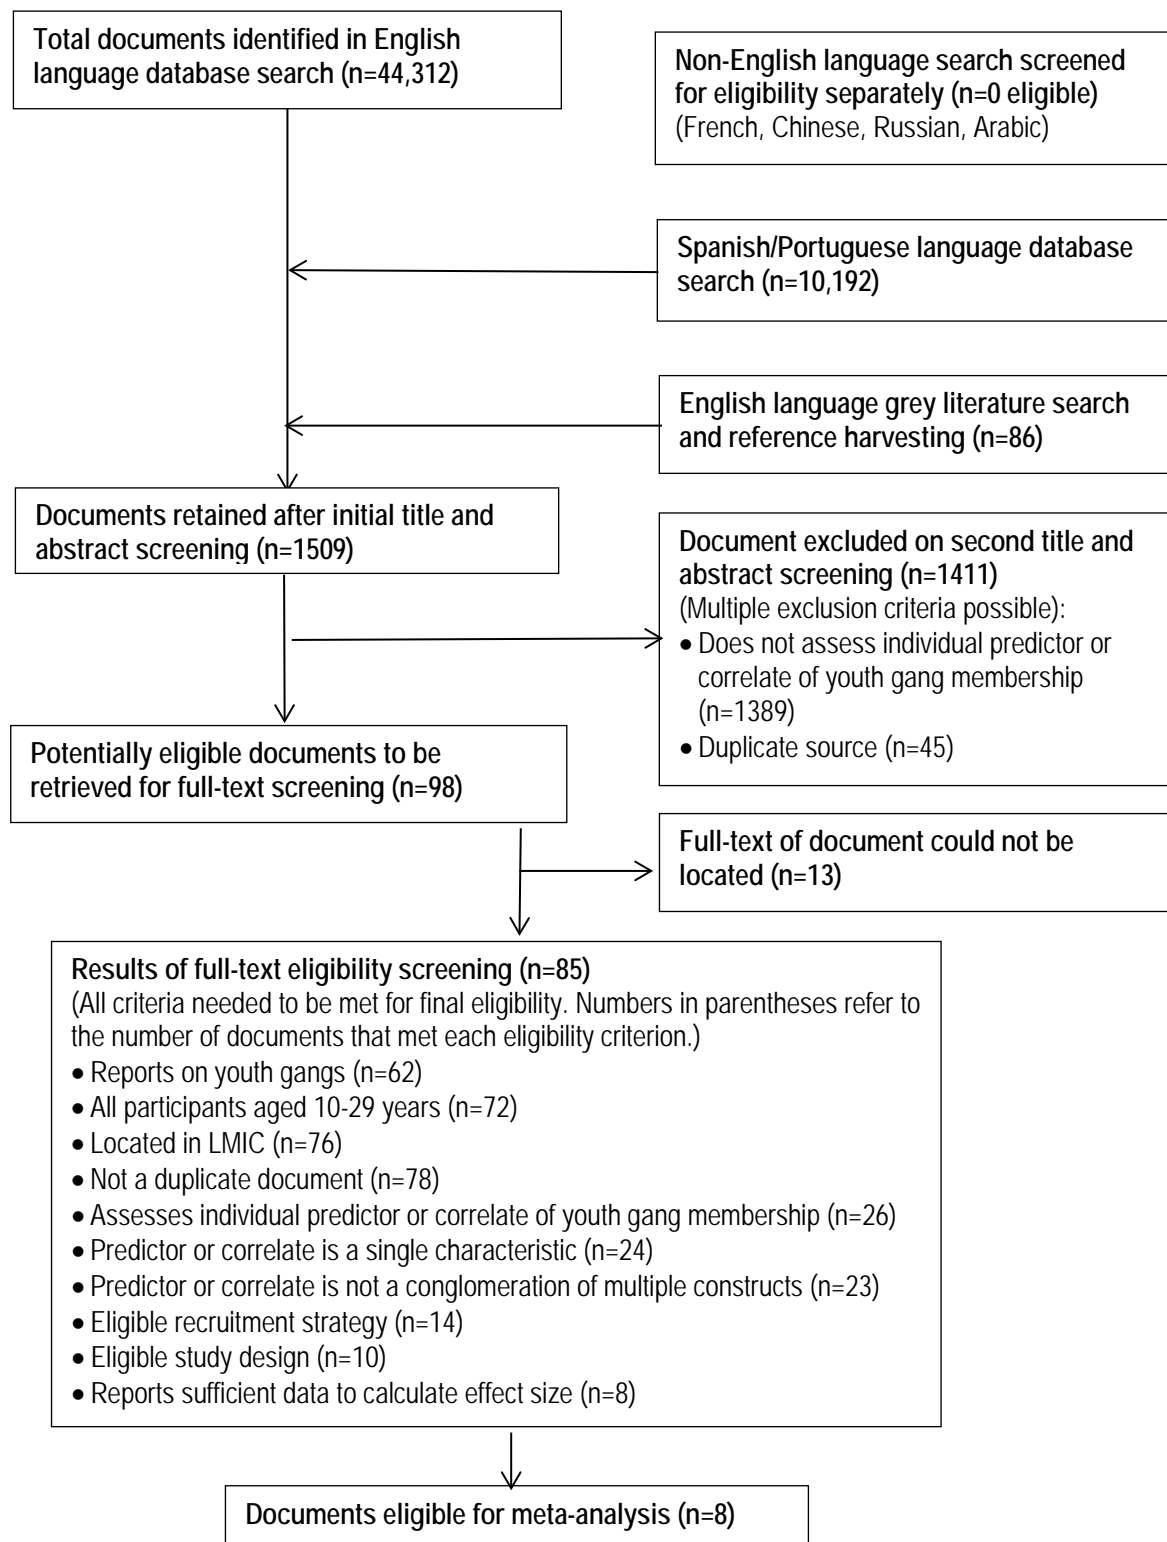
Total documents identified in English language database search (n=44,312)

Non-English language search screened for eligibility separately (n=0 eligible)
(French, Chinese, Russian, Arabic)

Spanish/Portuguese language database search (n=10,192)

English language grey literature search and reference harvesting (n=86)

Documents retained after initial title and abstract screening (n=1509)

Document excluded on second title and abstract screening (n=1411)
(Multiple exclusion criteria possible):
• Does not assess individual predictor or correlate of youth gang membership (n=1389)
• Duplicate source (n=45)

Potentially eligible documents to be retrieved for full-text screening (n=98)

Full-text of document could not be located (n=13)

Results of full-text eligibility screening (n=85)
(All criteria needed to be met for final eligibility. Numbers in parentheses refer to the number of documents that met each eligibility criterion.)
• Reports on youth gangs (n=62)
• All participants aged 10-29 years (n=72)
• Located in LMIC (n=76)
• Not a duplicate document (n=78)
• Assesses individual predictor or correlate of youth gang membership (n=26)
• Predictor or correlate is a single characteristic (n=24)
• Predictor or correlate is not a conglomeration of multiple constructs (n=23)
• Eligible recruitment strategy (n=14)
• Eligible study design (n=10)
• Reports sufficient data to calculate effect size (n=8)

Documents eligible for meta-analysis (n=8)